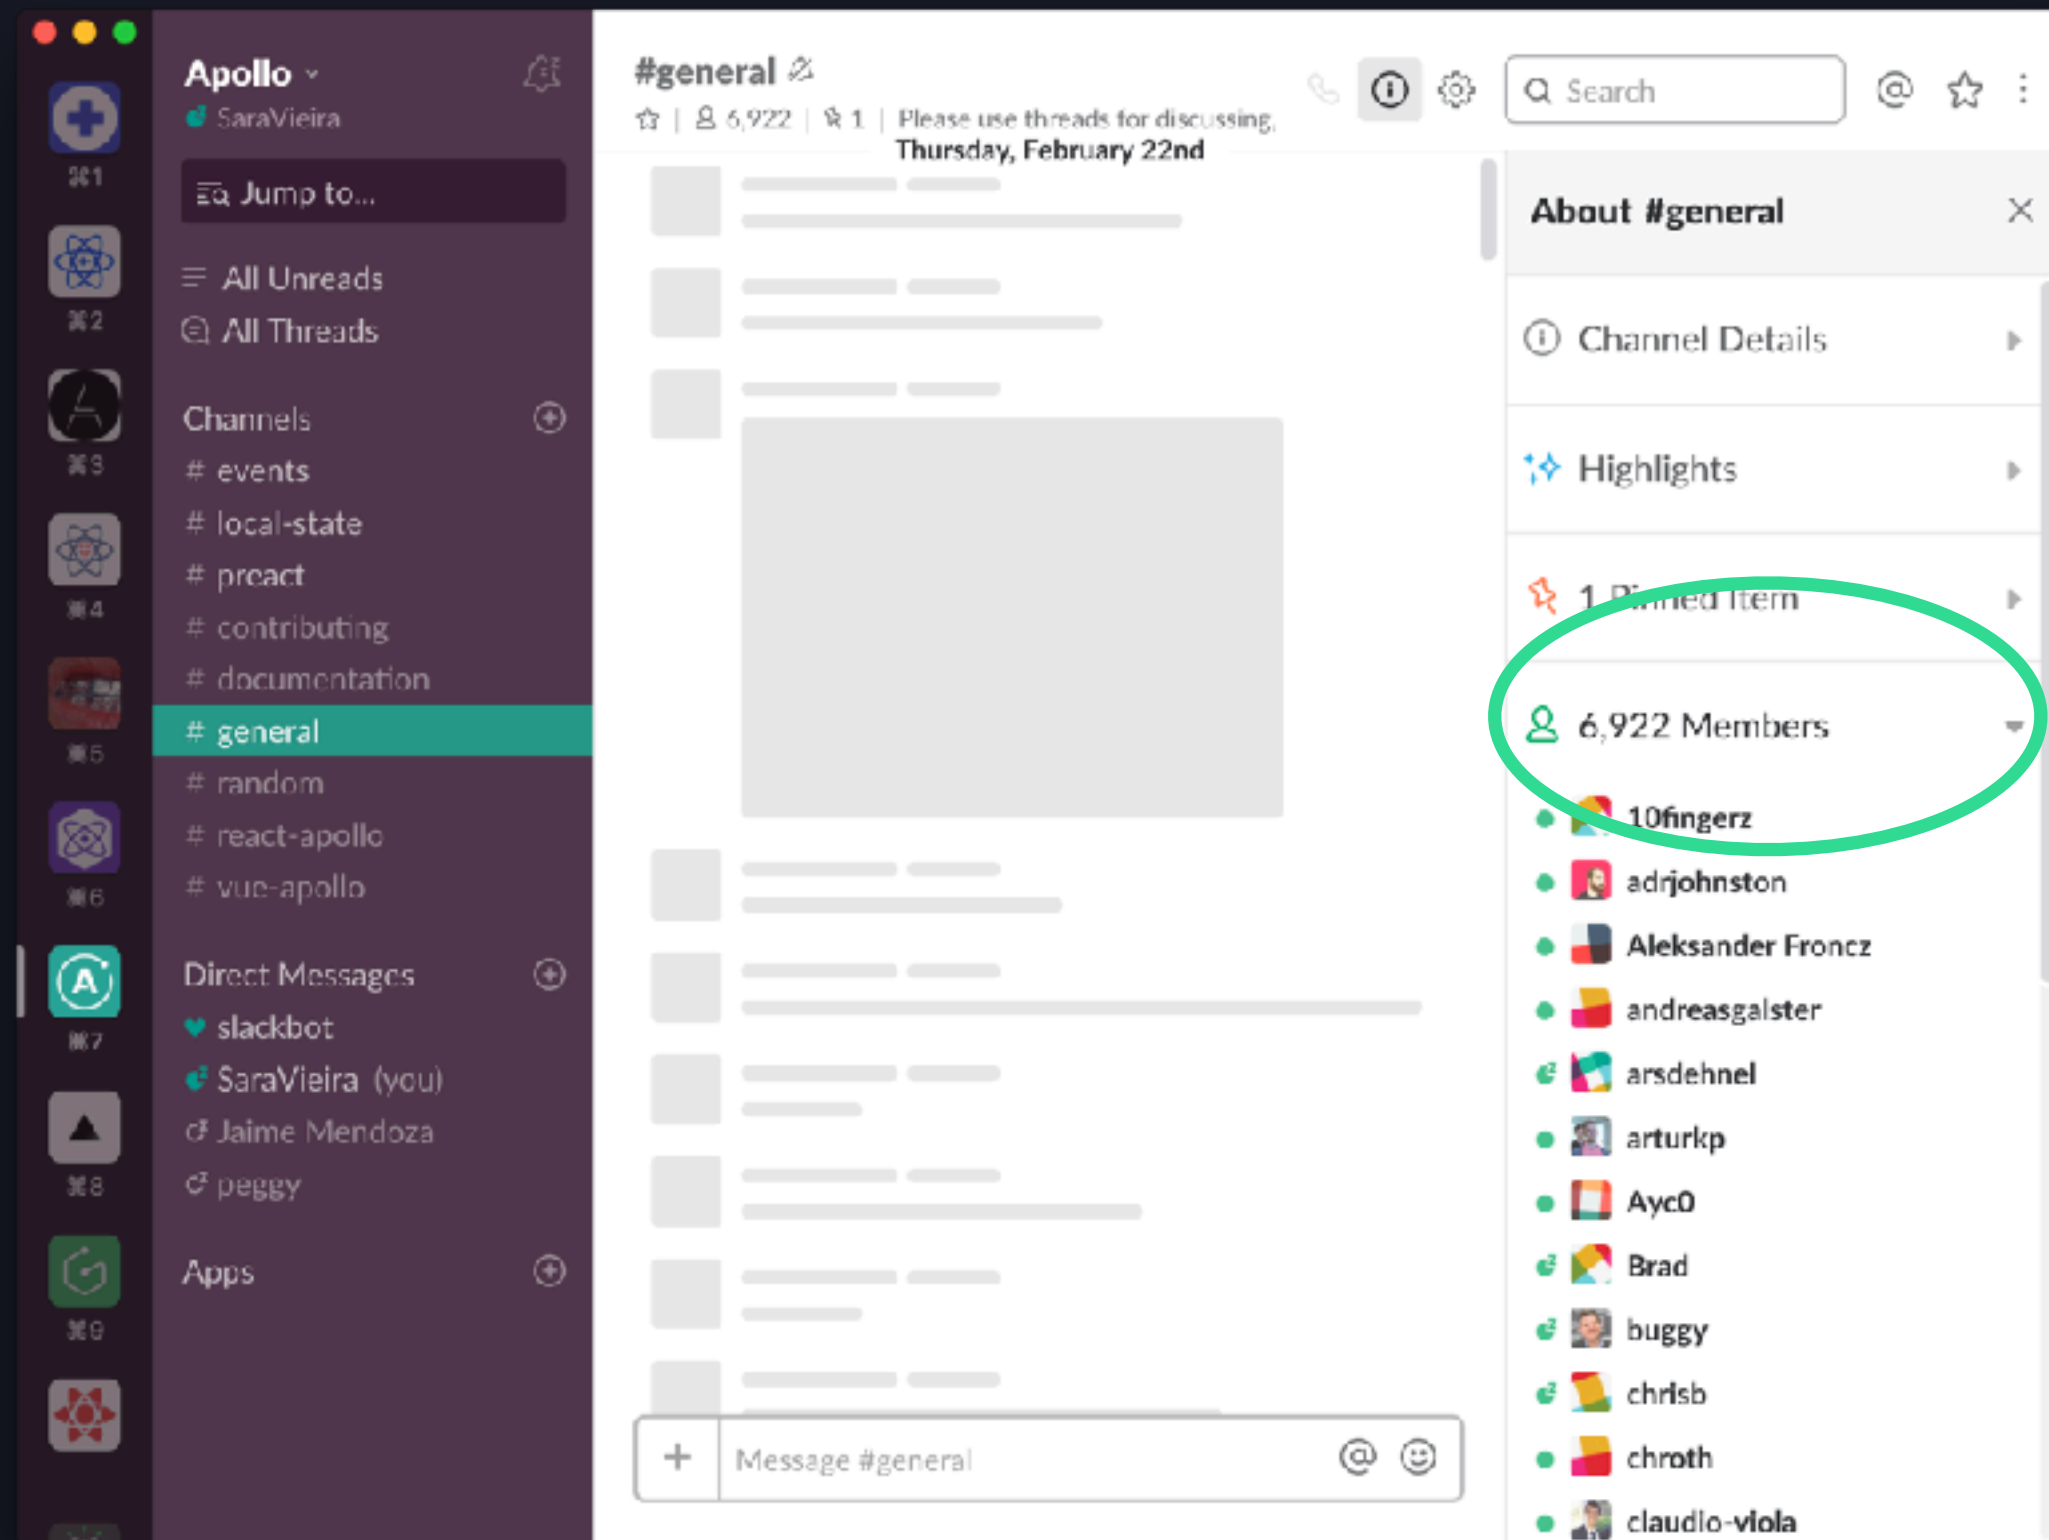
⌘1
⌘2
⌘3
⌘4
⌘5
⌘6
⌘7
⌘8
⌘9

Apollo
SaraVieira

Jump to...

All Unreads
All Threads

Channels
# events
# local-state
# preact
# contributing
# documentation
# general
# random
# react-apollo
# vue-apollo

Direct Messages
slackbot
SaraVieira (you)
Jaime Mendoza
peggy

Apps

#general
| 6,922 | 1 | Please use threads for discussing.
Thursday, February 22nd

Search

Message #general

About #general

Channel Details

Highlights

1 Pinned Item

6,922 Members

10fingerz
adrjohnston
Aleksander Froncz
andreasgalster
arsdehnel
arturkp
Ayc0
Brad
buggy
chrisb
chroth
claudio-viola